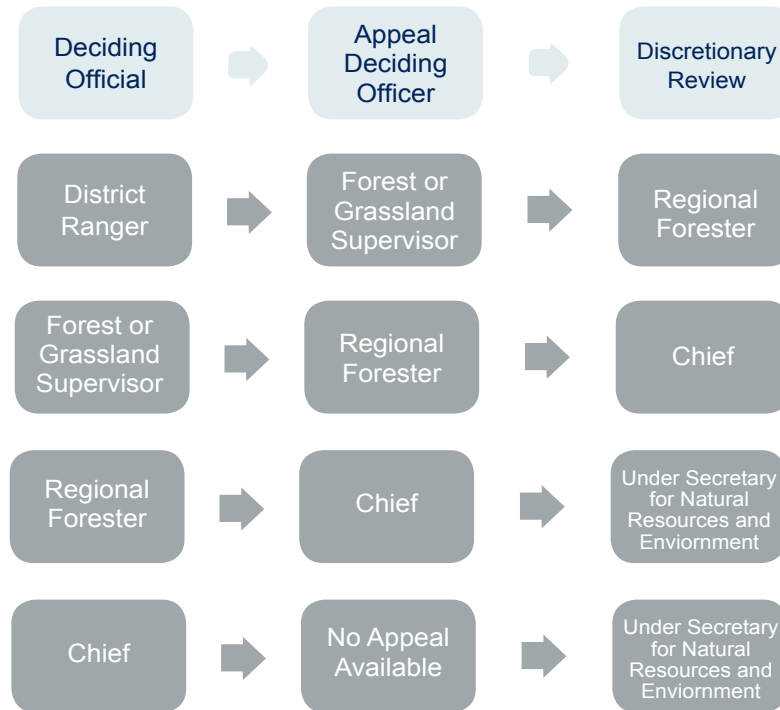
Deciding Official

Appeal Deciding Officer

Discretionary Review

District Ranger

Forest or Grassland Supervisor

Regional Forester

Forest or Grassland Supervisor

Regional Forester

Chief

Regional Forester

Chief

Under Secretary for Natural Resources and Enviornment

Chief

No Appeal Available

Under Secretary for Natural Resources and Enviornment